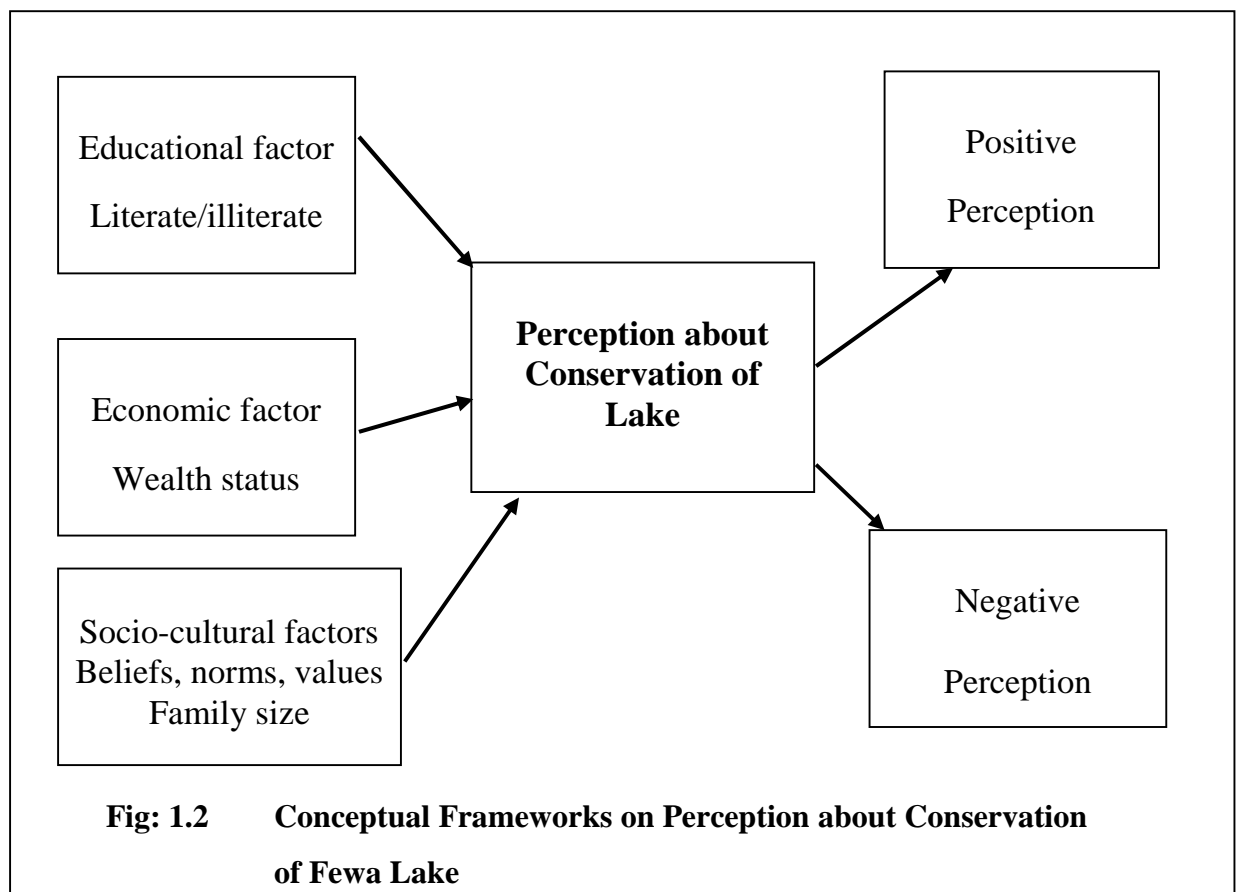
Educational factor
Literate/illiterate

Economic factor
Wealth status

Socio-cultural factors
Beliefs, norms, values
Family size

**Perception about Conservation of Lake**

Positive
Perception

Negative
Perception

**Fig: 1.2 Conceptual Frameworks on Perception about Conservation of Fewa Lake**